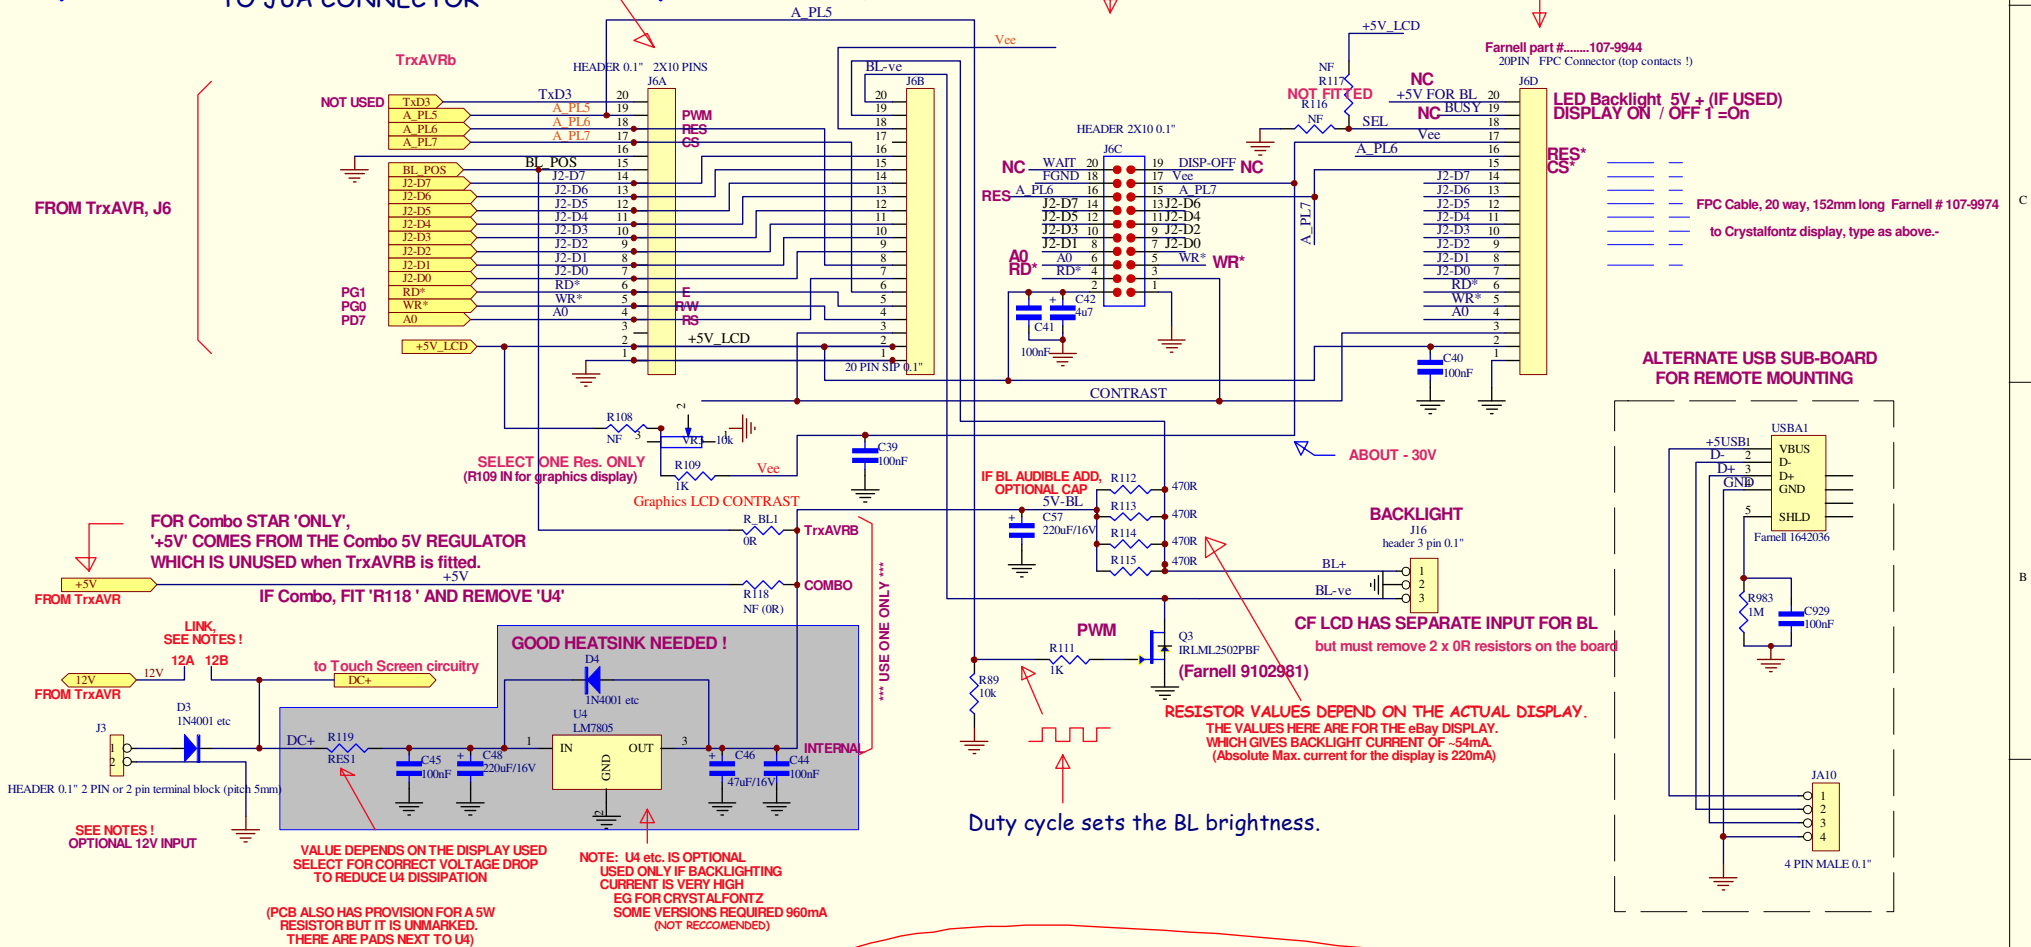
TO J6A CONNECTOR

A_PL5

TrxAVRb

HEADER 0.1" 2X10 PINS
J6A

NOT USED TxD3
A_PL5
A_PL6
A_PL7

TxD3 20
A_PL5 19
A_PL6 18
A_PL7 17
16
BL_POS 15
J2-D7 14
J2-D6 13
J2-D5 12
J2-D4 11
J2-D3 10
J2-D2 9
J2-D1 8
J2-D0 7
RD* 6
WR* 5
A0 4
3
2
1

PWM
RES
CS

E
RW
RS

BL_POS
J2-D7
J2-D6
J2-D5
J2-D4
J2-D3
J2-D2
J2-D1
J2-D0
RD*
WR*
A0

FROM TrxAVR, J6

PG1
PG0
PD7

+5V_LCD
+5V_LCD

BL-ve
J6B
20
19
18
17
16
15
14
13
12
11
10
9
8
7
6
5
4
3
2
1
20 PIN SIP 0.1"

Vee

HEADER 2X10 0.1"
J6C

NC WAIT 20 19 DISP-OFF NC
FGND 18 17 Vee
RES A_PL6 16 15 A_PL7
J2-D7 14 13 J2-D6
J2-D5 12 11 J2-D4
J2-D3 10 9 J2-D2
J2-D1 8 7 J2-D0
A0 A0 6 5 WR* WR*
RD* RD* 4 3
2 1

C41 C42 4u7
100nF

CONTRAST

+5V_LCD
NF
R117
NOT FITTED
R116
NF
SEL
NC
+5V FOR BL
NC BUSY
Vee
A_PL6
A_PL7

Farnell part #.......107-9944
20PIN FPC Connector (top contacts !)
J6D

LED Backlight 5V + (IF USED)
DISPLAY ON / OFF 1 =On

20
19
18
17
16
15
J2-D7 14
J2-D6 13
J2-D5 12
J2-D4 11
J2-D3 10
J2-D2 9
J2-D1 8
J2-D0 7
RD* 6
WR* 5
A0 4
3
2
1

RES*
CS*

FPC Cable, 20 way, 152mm long Farnell # 107-9974
to Crystalfontz display, type as above.-

C40
100nF

C

R108
NF
2
VR1 10k
3
SELECT ONE Res. ONLY
(R109 IN for graphics display)
R109
1K
Vee
C39
100nF
Graphics LCD CONTRAST

ABOUT - 30V

ALTERNATE USB SUB-BOARD
FOR REMOTE MOUNTING

USBA1
+5USB1 VBUS
D- 2 D-
D+ 3 D+
GND 4 GND
5 SHLD
Farnell 1642036

IF BL AUDIBLE ADD,
OPTIONAL CAP
5V-BL
C57
220uF/16V
R112 470R
R113 470R
R114 470R
R115 470R

BACKLIGHT
J16
header 3 pin 0.1"
BL+ 1
BL-ve 2
3

FOR Combo STAR 'ONLY',
'+5V' COMES FROM THE Combo 5V REGULATOR
WHICH IS UNUSED when TrxAVRB is fitted.

R_BL1
0R
TrxAVRB

+5V
FROM TrxAVR
+5V
IF Combo, FIT 'R118 ' AND REMOVE 'U4'
R118
NF (0R)
COMBO

*** USE ONE ONLY ***

CF LCD HAS SEPARATE INPUT FOR BL
but must remove 2 x 0R resistors on the board

R983
1M
C929
100nF

B

LINK,
SEE NOTES !
12A 12B
12V
12V
FROM TrxAVR
to Touch Screen circuitry
DC+

GOOD HEATSINK NEEDED !
D4
1N4001 etc
U4
LM7805
IN OUT
GND
1 3
2

D3
1N4001 etc
J3
1
2
DC+ R119
RES1
C45
100nF
C48
220uF/16V
C46
47uF/16V
C44
100nF
INTERNAL

HEADER 0.1" 2 PIN or 2 pin terminal block (pitch 5mm)

PWM
R111
1K
Q3
IRLML2502PBF
(Farnell 9102981)
R89
10k

RESISTOR VALUES DEPEND ON THE ACTUAL DISPLAY.
THE VALUES HERE ARE FOR THE eBay DISPLAY.
WHICH GIVES BACKLIGHT CURRENT OF ~54mA.
(Absolute Max. current for the display is 220mA)

JA10
1
2
3
4
4 PIN MALE 0.1"

Duty cycle sets the BL brightness.

SEE NOTES !
OPTIONAL 12V INPUT

VALUE DEPENDS ON THE DISPLAY USED
SELECT FOR CORRECT VOLTAGE DROP
TO REDUCE U4 DISSIPATION

NOTE: U4 etc. IS OPTIONAL
USED ONLY IF BACKLIGHTING
CURRENT IS VERY HIGH
EG FOR CRYSTALFONTZ
SOME VERSIONS REQUIRED 960mA
(NOT RECCOMENDED)

(PCB ALSO HAS PROVISION FOR A 5W
RESISTOR BUT IT IS UNMARKED.
THERE ARE PADS NEXT TO U4)